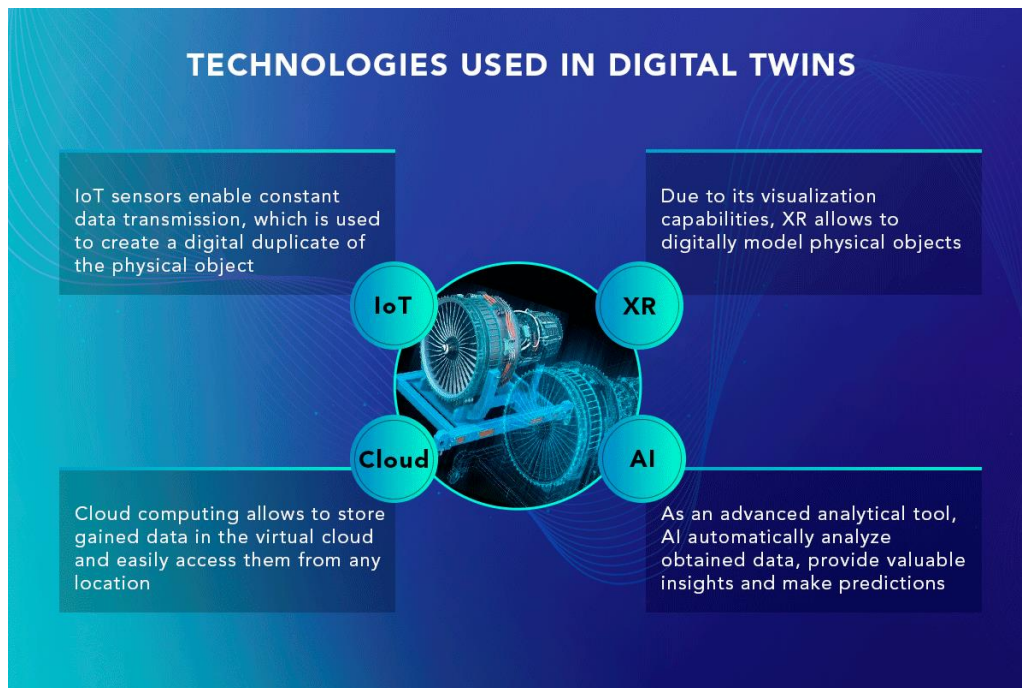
TECHNOLOGIES USED IN DIGITAL TWINS

IoT sensors enable constant data transmission, which is used to create a digital duplicate of the physical object

IoT

Due to its visualization capabilities, XR allows to digitally model physical objects

XR

Cloud

AI

Cloud computing allows to store gained data in the virtual cloud and easily access them from any location

As an advanced analytical tool, AI automatically analyze obtained data, provide valuable insights and make predictions